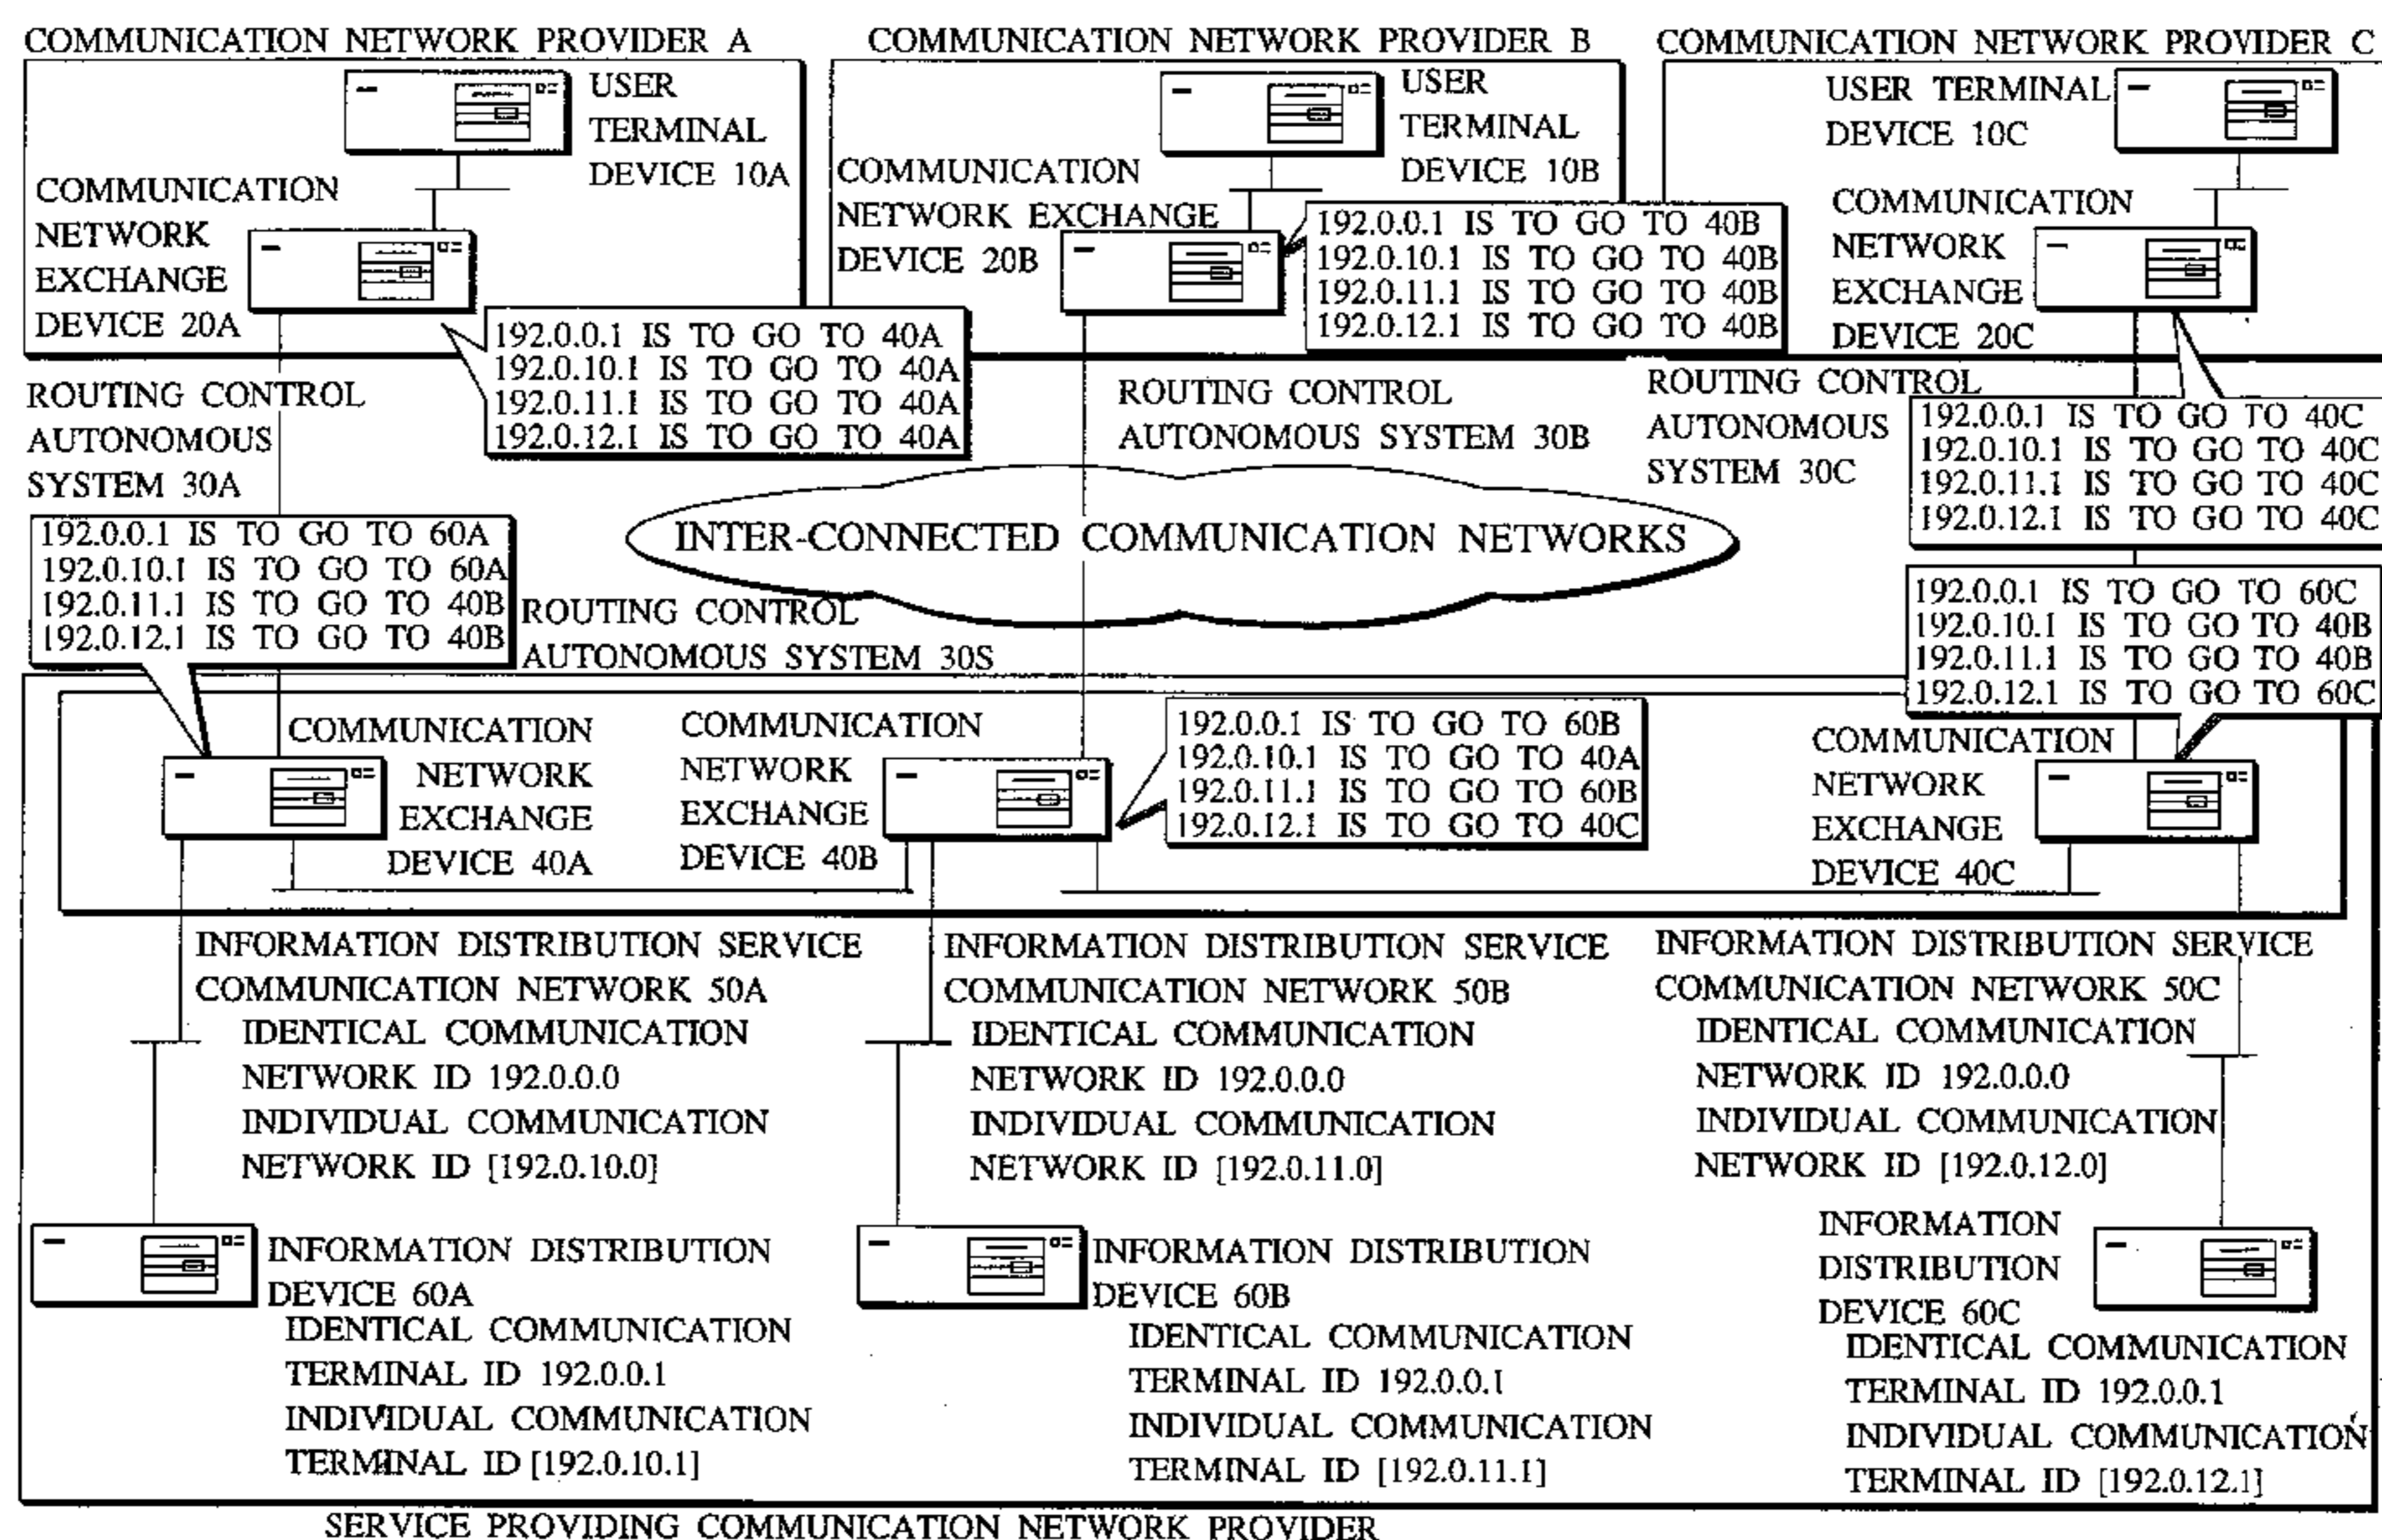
COMMUNICATION NETWORK PROVIDER A

USER TERMINAL DEVICE 10A

COMMUNICATION NETWORK EXCHANGE DEVICE 20A

192.0.0.1 IS TO GO TO 40A
192.0.10.1 IS TO GO TO 40A
192.0.11.1 IS TO GO TO 40A
192.0.12.1 IS TO GO TO 40A

ROUTING CONTROL AUTONOMOUS SYSTEM 30A

COMMUNICATION NETWORK PROVIDER B

USER TERMINAL DEVICE 10B

COMMUNICATION NETWORK EXCHANGE DEVICE 20B

192.0.0.1 IS TO GO TO 40B
192.0.10.1 IS TO GO TO 40B
192.0.11.1 IS TO GO TO 40B
192.0.12.1 IS TO GO TO 40B

ROUTING CONTROL AUTONOMOUS SYSTEM 30B

COMMUNICATION NETWORK PROVIDER C

USER TERMINAL DEVICE 10C

COMMUNICATION NETWORK EXCHANGE DEVICE 20C

ROUTING CONTROL AUTONOMOUS SYSTEM 30C

192.0.0.1 IS TO GO TO 40C
192.0.10.1 IS TO GO TO 40C
192.0.11.1 IS TO GO TO 40C
192.0.12.1 IS TO GO TO 40C

192.0.0.1 IS TO GO TO 60A
192.0.10.1 IS TO GO TO 60A
192.0.11.1 IS TO GO TO 40B
192.0.12.1 IS TO GO TO 40B

INTER-CONNECTED COMMUNICATION NETWORKS

ROUTING CONTROL AUTONOMOUS SYSTEM 30S

192.0.0.1 IS TO GO TO 60C
192.0.10.1 IS TO GO TO 40B
192.0.11.1 IS TO GO TO 40B
192.0.12.1 IS TO GO TO 60C

COMMUNICATION NETWORK EXCHANGE DEVICE 40A

COMMUNICATION NETWORK EXCHANGE DEVICE 40B

192.0.0.1 IS TO GO TO 60B
192.0.10.1 IS TO GO TO 40A
192.0.11.1 IS TO GO TO 60B
192.0.12.1 IS TO GO TO 40C

COMMUNICATION NETWORK EXCHANGE DEVICE 40C

INFORMATION DISTRIBUTION SERVICE COMMUNICATION NETWORK 50A
IDENTICAL COMMUNICATION NETWORK ID 192.0.0.0
INDIVIDUAL COMMUNICATION NETWORK ID [192.0.10.0]

INFORMATION DISTRIBUTION SERVICE COMMUNICATION NETWORK 50B
IDENTICAL COMMUNICATION NETWORK ID 192.0.0.0
INDIVIDUAL COMMUNICATION NETWORK ID [192.0.11.0]

INFORMATION DISTRIBUTION SERVICE COMMUNICATION NETWORK 50C
IDENTICAL COMMUNICATION NETWORK ID 192.0.0.0
INDIVIDUAL COMMUNICATION NETWORK ID [192.0.12.0]

INFORMATION DISTRIBUTION DEVICE 60A
IDENTICAL COMMUNICATION TERMINAL ID 192.0.0.1
INDIVIDUAL COMMUNICATION TERMINAL ID [192.0.10.1]

INFORMATION DISTRIBUTION DEVICE 60B
IDENTICAL COMMUNICATION TERMINAL ID 192.0.0.1
INDIVIDUAL COMMUNICATION TERMINAL ID [192.0.11.1]

INFORMATION DISTRIBUTION DEVICE 60C
IDENTICAL COMMUNICATION TERMINAL ID 192.0.0.1
INDIVIDUAL COMMUNICATION TERMINAL ID [192.0.12.1]

SERVICE PROVIDING COMMUNICATION NETWORK PROVIDER